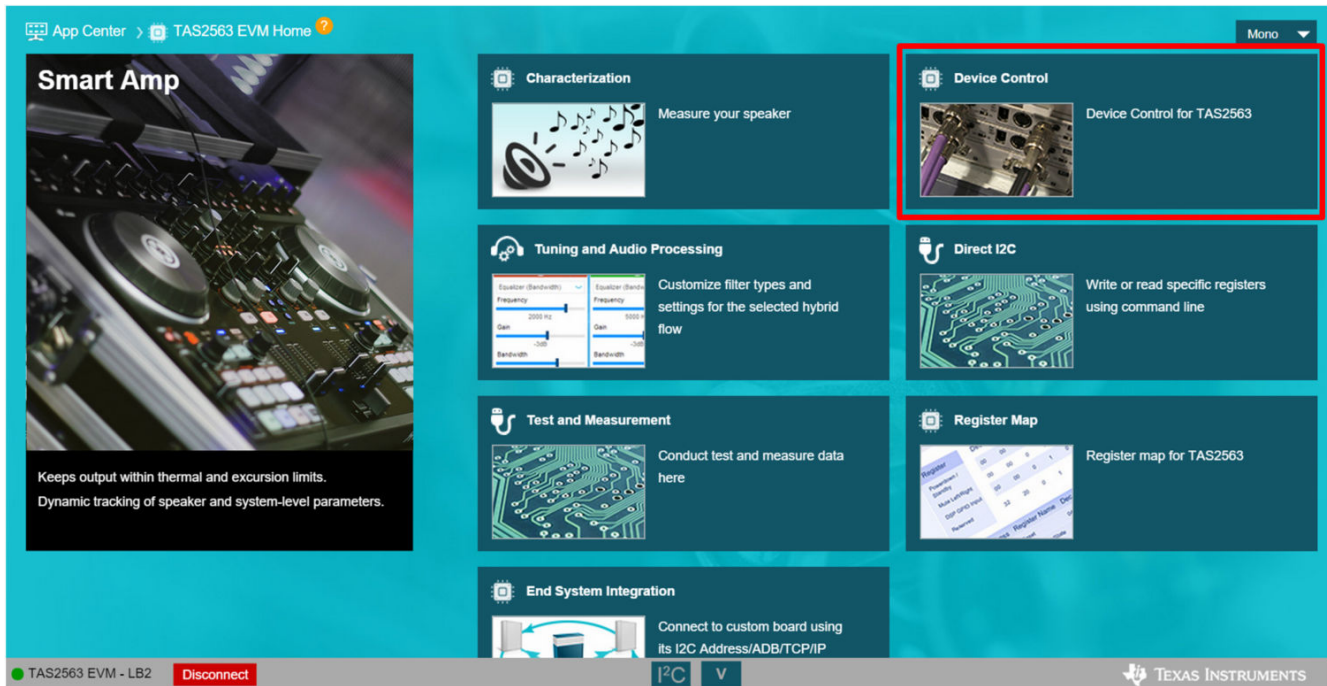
App Center > TAS2563 EVM Home ?

Mono

Smart Amp

Keeps output within thermal and excursion limits.
Dynamic tracking of speaker and system-level parameters.

Characterization

Measure your speaker

Device Control

Device Control for TAS2563

Tuning and Audio Processing

Equalizer (Bandwidth)
Frequency
2000 Hz
Gain
-3db
Bandwidth

Equalizer (Bandwidth)
Frequency
5000 H
Gain
Bandwidth

Customize filter types and settings for the selected hybrid flow

Direct I2C

Write or read specific registers using command line

Test and Measurement

Conduct test and measure data here

Register Map

Register
Register Name
Dec

Register map for TAS2563

End System Integration

Connect to custom board using its I2C Address/ADB/TCP/IP

TAS2563 EVM - LB2 Disconnect

I²C V

Texas Instruments